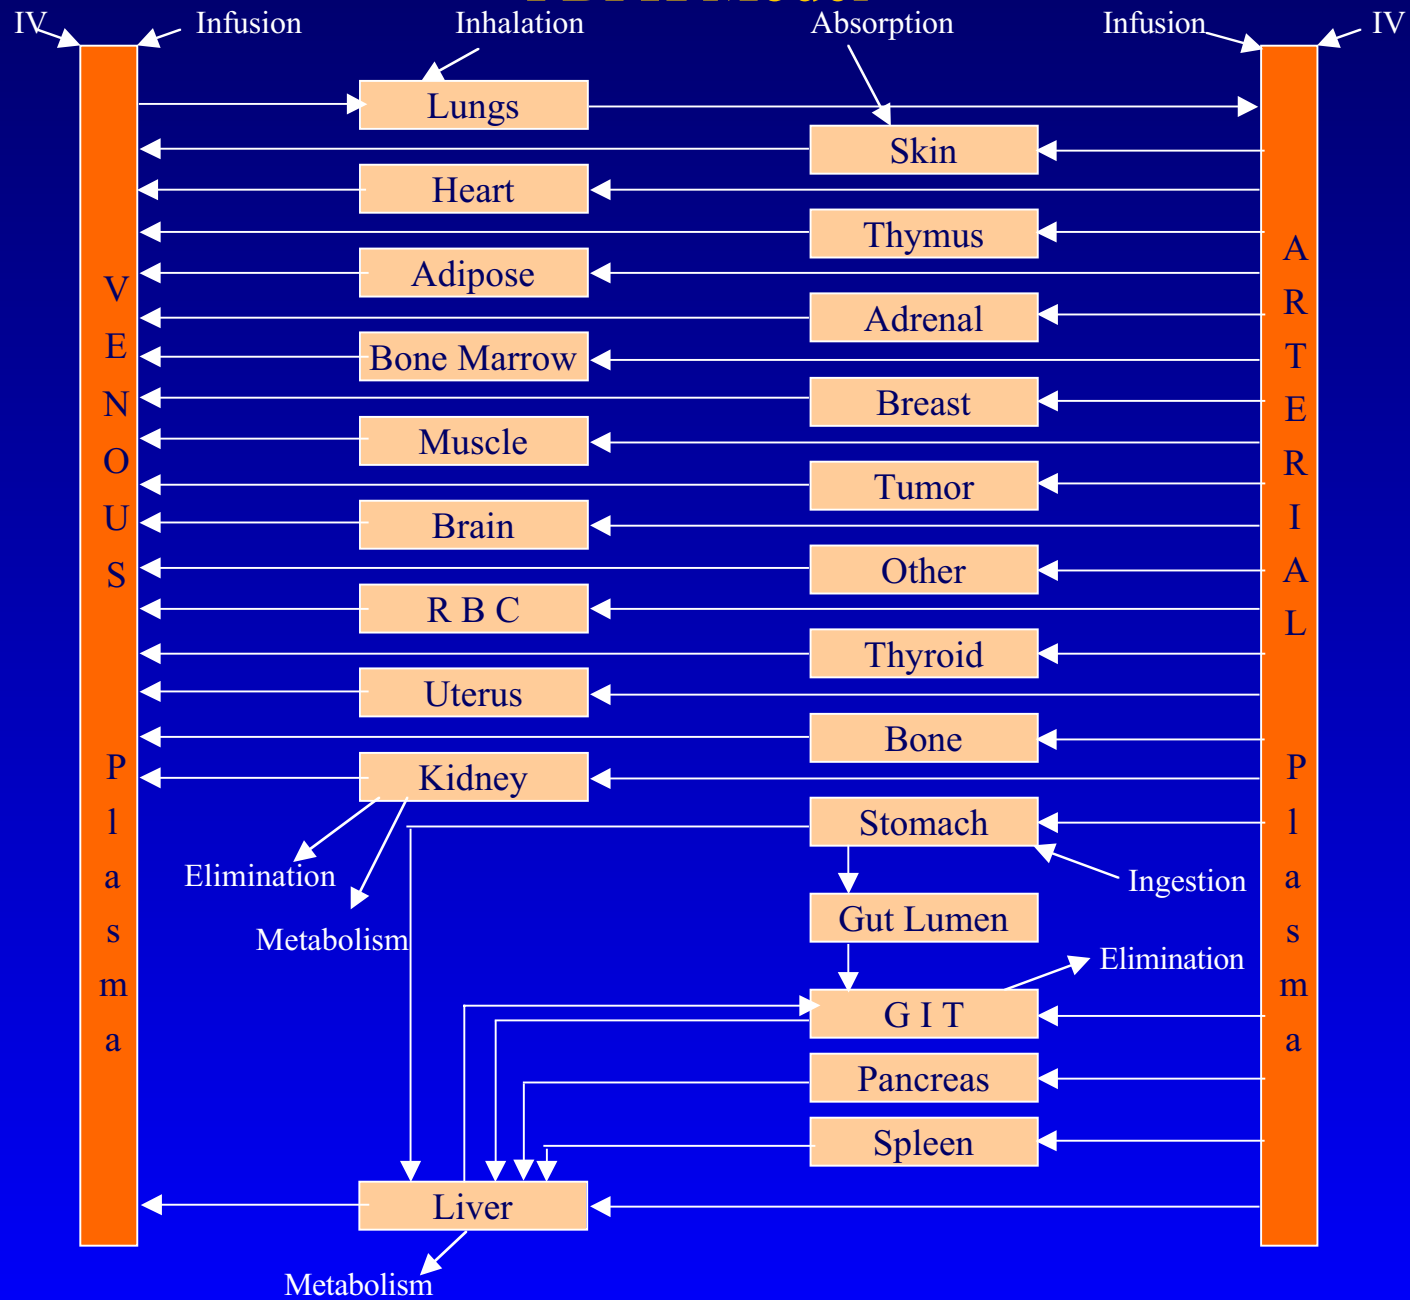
IV
Infusion
Inhalation
Absorption
Infusion
IV

VENOUS Plasma

Lungs
Skin
Heart
Thymus
Adipose
Adrenal
Bone Marrow
Breast
Muscle
Tumor
Brain
Other
R B C
Thyroid
Uterus
Bone
Kidney
Stomach
Elimination
Metabolism
Ingestion
Gut Lumen
Elimination
G I T
Pancreas
Spleen
Liver
Metabolism

ARTERIAL Plasma